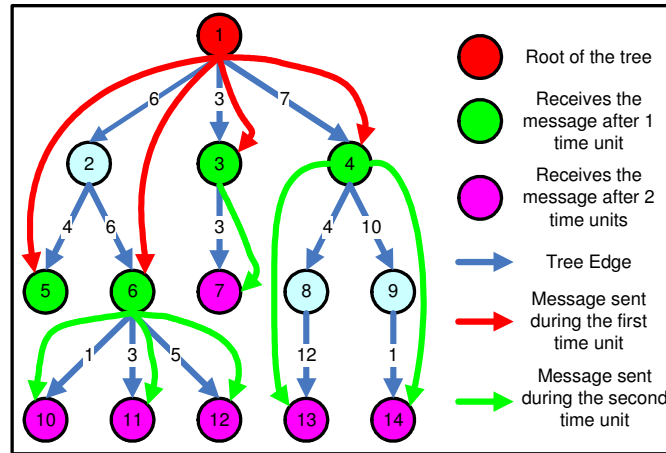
1
6
3
7
2
3
4
4
6
3
4
10
5
6
7
8
9
1
3
5
12
1
10
11
12
13
14

Root of the tree

Receives the message after 1 time unit

Receives the message after 2 time units

Tree Edge

Message sent during the first time unit

Message sent during the second time unit